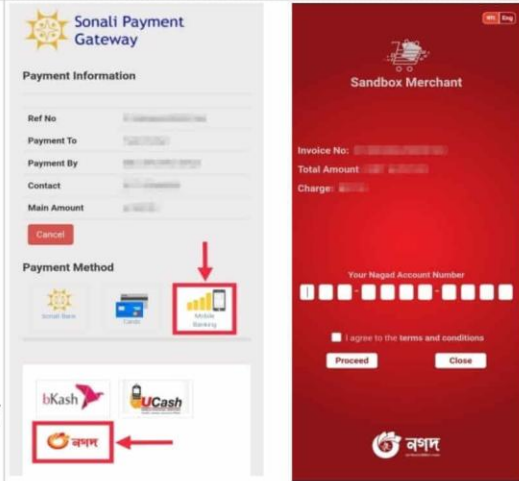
Sonali Payment Gateway

Payment Information

| Ref No | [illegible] |
|---|---|
| Payment To | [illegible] |
| Payment By | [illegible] |
| Contact | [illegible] |
| Main Amount | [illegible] |

Cancel

Payment Method

Sonali Bank

Cards

Mobile Banking

bKash

UCash

নগদ

বাং Eng

Sandbox Merchant

Invoice No: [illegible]
Total Amount: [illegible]
Charge: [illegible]

Your Nagad Account Number

I agree to the terms and conditions

Proceed

Close

নগদ